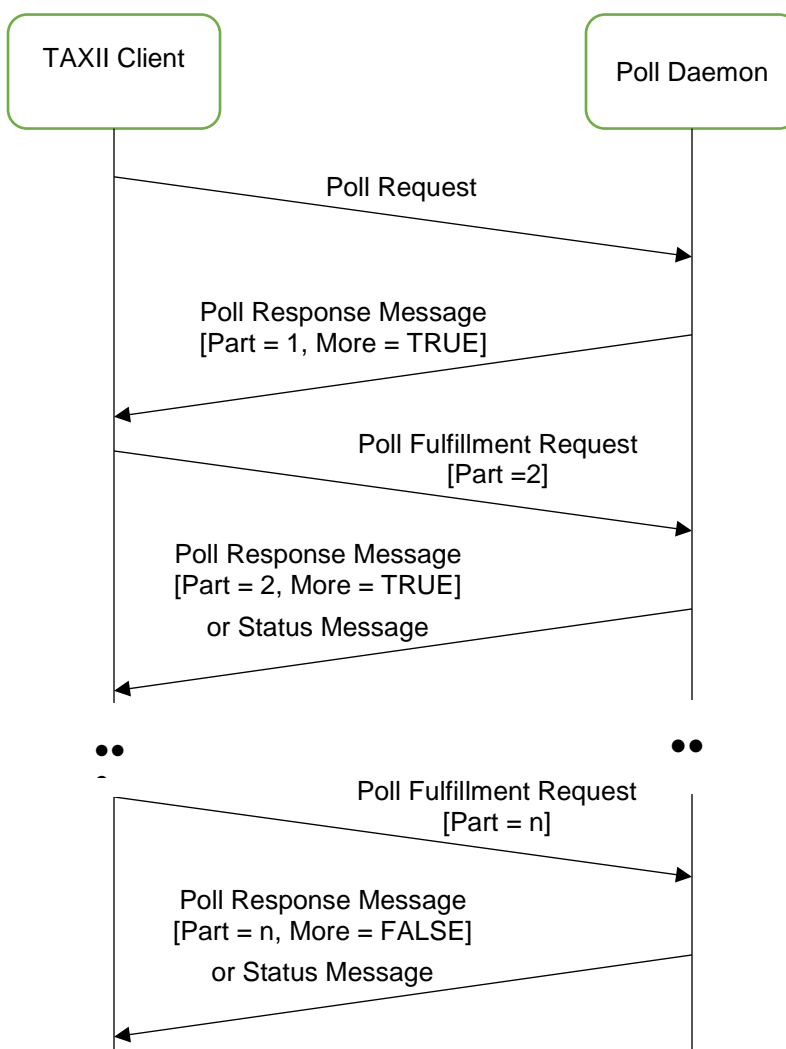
TAXII Client

Poll Daemon

Poll Request

Poll Response Message
[Part = 1, More = TRUE]

Poll Fulfillment Request
[Part =2]

Poll Response Message
[Part = 2, More = TRUE]
or Status Message

Poll Fulfillment Request
[Part = n]

Poll Response Message
[Part = n, More = FALSE]
or Status Message